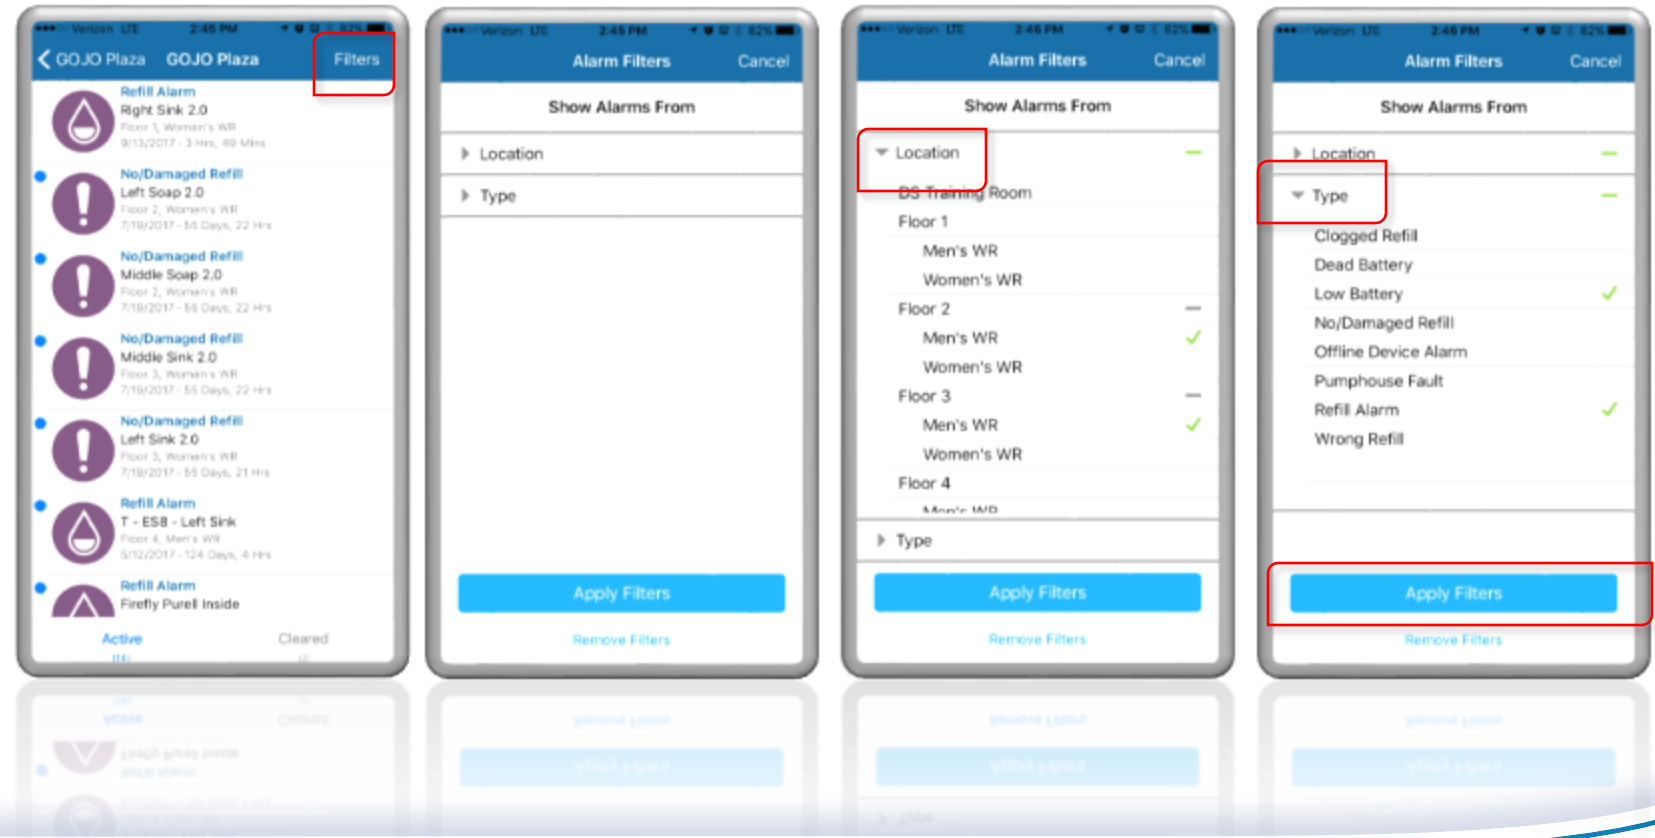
Verizon LTE 2:45 PM 82%

GOJO Plaza GOJO Plaza Filters

Refill Alarm
Right Sink 2.0
Floor 1, Women's WR
9/13/2017 - 3 Hrs, 49 Mins

No/Damaged Refill
Left Soap 2.0
Floor 2, Women's WR
7/19/2017 - 55 Days, 22 Hrs

No/Damaged Refill
Middle Soap 2.0
Floor 2, Women's WR
7/19/2017 - 55 Days, 22 Hrs

No/Damaged Refill
Middle Sink 2.0
Floor 3, Women's WR
7/19/2017 - 55 Days, 22 Hrs

No/Damaged Refill
Left Sink 2.0
Floor 3, Women's WR
7/19/2017 - 55 Days, 21 Hrs

Refill Alarm
T - ES8 - Left Sink
Floor 4, Men's WR
5/12/2017 - 124 Days, 4 Hrs

Refill Alarm
Firefly Purell Inside

Active Cleared

Verizon LTE 2:45 PM 82%

Alarm Filters Cancel

Show Alarms From

Location

Type

Apply Filters

Remove Filters

Verizon LTE 2:46 PM 82%

Alarm Filters Cancel

Show Alarms From

Location

DS Training Room

Floor 1

Men's WR

Women's WR

Floor 2

Men's WR

Women's WR

Floor 3

Men's WR

Women's WR

Floor 4

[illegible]

Type

Apply Filters

Remove Filters

Verizon LTE 2:46 PM 82%

Alarm Filters Cancel

Show Alarms From

Location

Type

Clogged Refill

Dead Battery

Low Battery

No/Damaged Refill

Offline Device Alarm

Pumphouse Fault

Refill Alarm

Wrong Refill

Apply Filters

Remove Filters